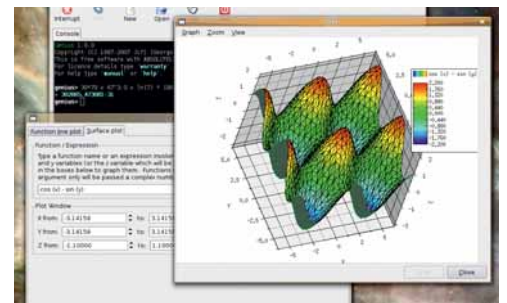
Interrupt
New
Open

Console

Genius 1.0.9
Copyright (C) 1997-2007 Jiří (George) Lebl
This is free software with ABSOLUTELY NO WARRANTY.
For license details type `warranty'.
For help type 'manual' or 'help'.

genius> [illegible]
= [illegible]
genius>

Function line plot
Surface plot

Function / Expression
Type a function name or an expression involving
and y variables (or the z variable which will be
in the boxes below to graph them. Functions
argument only will be passed a complex number
cos (x) - sin (y)

Plot Window
X from: -3.14159 to: 3.1415
Y from: -3.14159 to: 3.1415
Z from: -1.10000 to: 1.1000

Graph Zoom View

cos (x) - sin (y)

Close